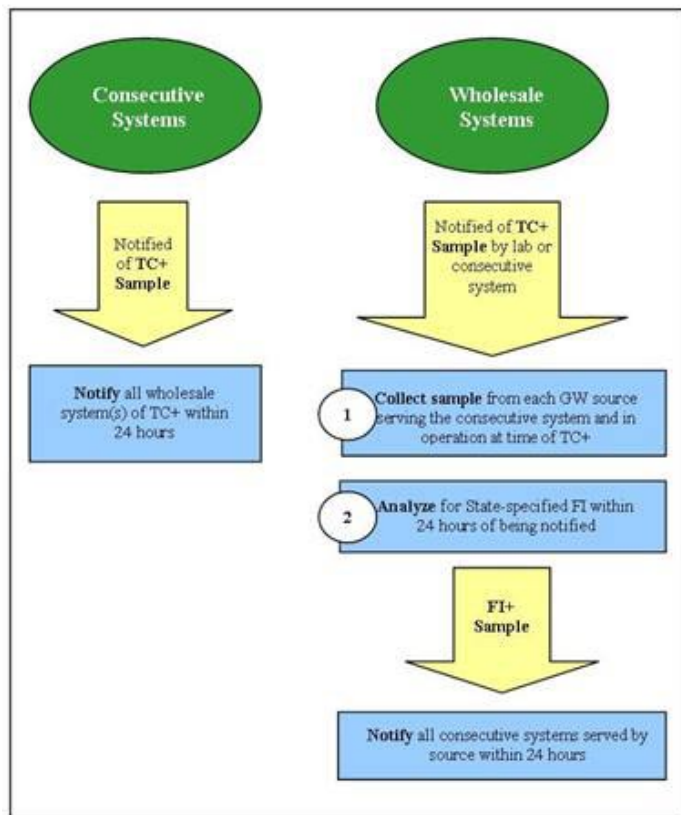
Consecutive Systems

Notified of TC+ Sample

Notify all wholesale system(s) of TC+ within 24 hours

Wholesale Systems

Notified of TC+ Sample by lab or consecutive system

1

Collect sample from each GW source serving the consecutive system and in operation at time of TC+

2

Analyze for State-specified FI within 24 hours of being notified

FI+ Sample

Notify all consecutive systems served by source within 24 hours